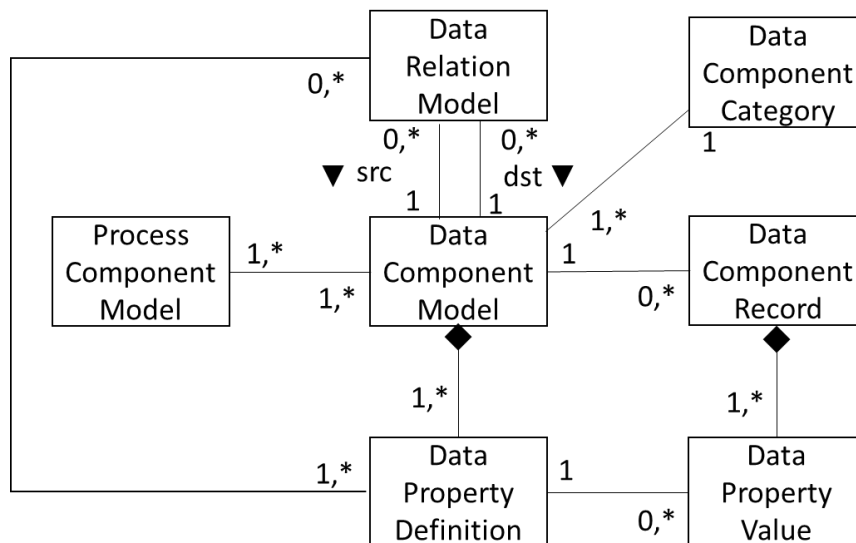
Data Relation Model

Data Component Category

0,*

0,*

0,*

1

▼ src

dst ▼

1

1

1,*

Process Component Model

1,*

Data Component Model

1

Data Component Record

1,*

0,*

1,*

1,*

1,*

Data Property Definition

1

Data Property Value

0,*